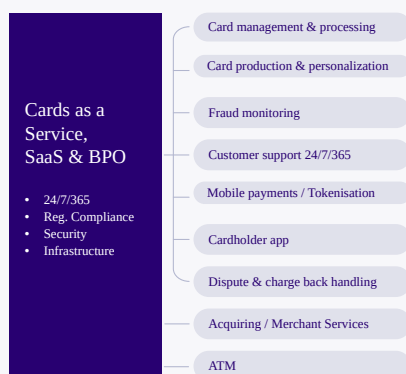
Cards as a Service, SaaS & BPO

- 24/7/365
- Reg. Compliance
- Security
- Infrastructure

Card management & processing

Card production & personalization

Fraud monitoring

Customer support 24/7/365

Mobile payments / Tokenisation

Cardholder app

Dispute & charge back handling

Acquiring / Merchant Services

ATM